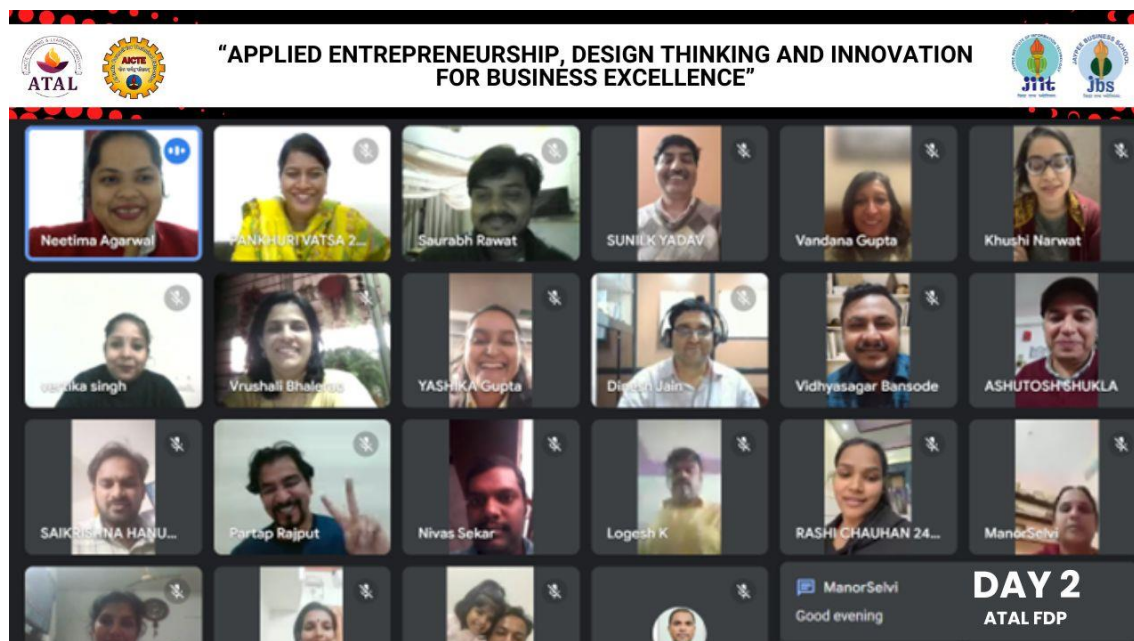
ATAL

AICTE

"APPLIED ENTREPRENEURSHIP, DESIGN THINKING AND INNOVATION FOR BUSINESS EXCELLENCE"

JIIT

JBS

Neetima Agarwal

PANKHURI VATSA 2...

Saurabh Rawat

SUNIL K YADAV

Vandana Gupta

Khushi Narwat

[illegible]ika singh

Vrushali Bhalerao

YASHIKA Gupta

Dinesh Jain

Vidhyasagar Bansode

ASHUTOSH SHUKLA

SAIKRISHNA HANU...

Partap Rajput

Nivas Sekar

Logesh K

RASHI CHAUHAN 24...

ManorSelvi

ManorSelvi

Good evening

DAY 2

ATAL FDP